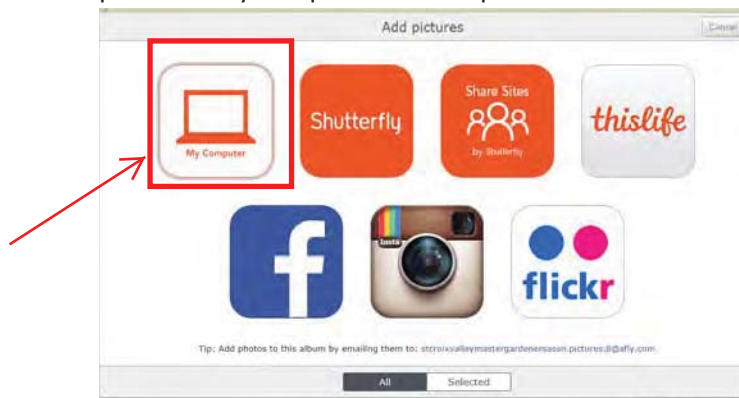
Add pictures

Cancel

My Computer

Shutterfly

Share Sites

by Shutterfly

thislife

f

Insta

flickr

Tip: Add photos to this album by emailing them to: stcroixvalleymastergardenersasn.pictures.8@afly.com

All

Selected